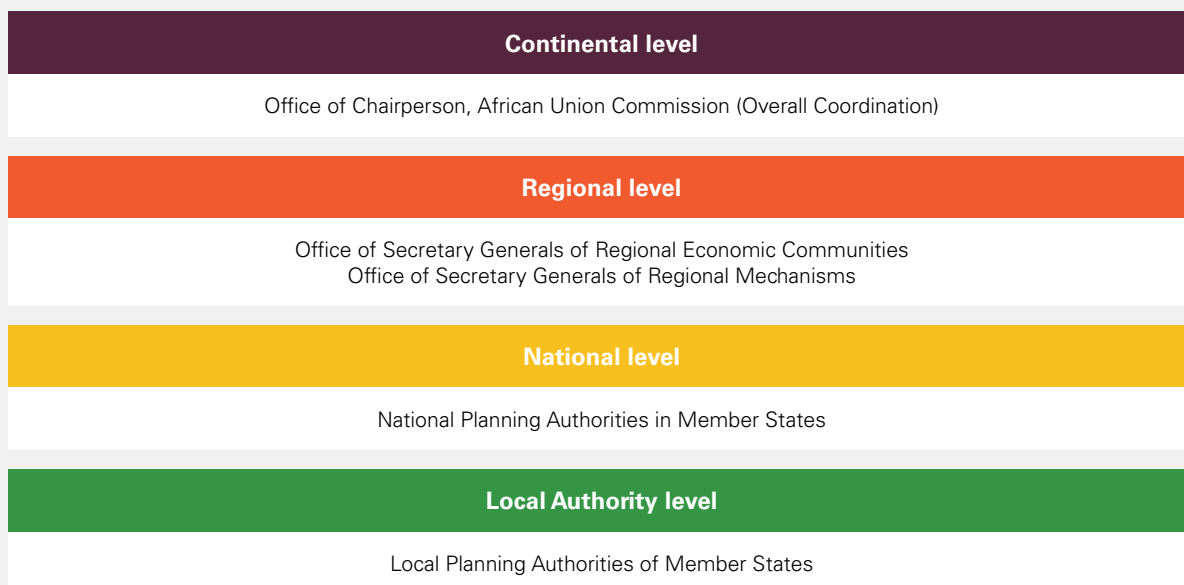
Continental level

Office of Chairperson, African Union Commission (Overall Coordination)

Regional level

Office of Secretary Generals of Regional Economic Communities
Office of Secretary Generals of Regional Mechanisms

National level

National Planning Authorities in Member States

Local Authority level

Local Planning Authorities of Member States